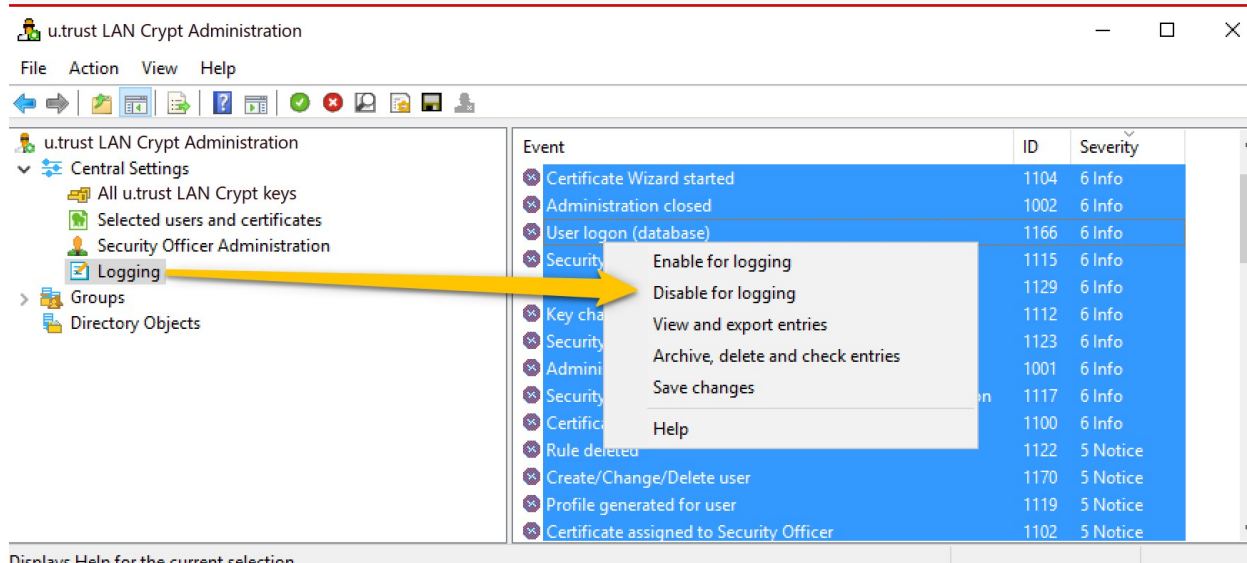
u.trust LAN Crypt Administration

File Action View Help

u.trust LAN Crypt Administration
Central Settings
All u.trust LAN Crypt keys
Selected users and certificates
Security Officer Administration
Logging
Groups
Directory Objects

| Event | ID | Severity |
|---|---|---|
| Certificate Wizard started | 1104 | 6 Info |
| Administration closed | 1002 | 6 Info |
| User logon (database) | 1166 | 6 Info |
| Security | 1115 | 6 Info |
| | 1129 | 6 Info |
| Key cha | 1112 | 6 Info |
| Security | 1123 | 6 Info |
| Admini | 1001 | 6 Info |
| Security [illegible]n | 1117 | 6 Info |
| Certifica | 1100 | 6 Info |
| Rule deleted | 1122 | 5 Notice |
| Create/Change/Delete user | 1170 | 5 Notice |
| Profile generated for user | 1119 | 5 Notice |
| Certificate assigned to Security Officer | 1102 | 5 Notice |

Enable for logging
Disable for logging
View and export entries
Archive, delete and check entries
Save changes
Help

Displays Help for the current selection